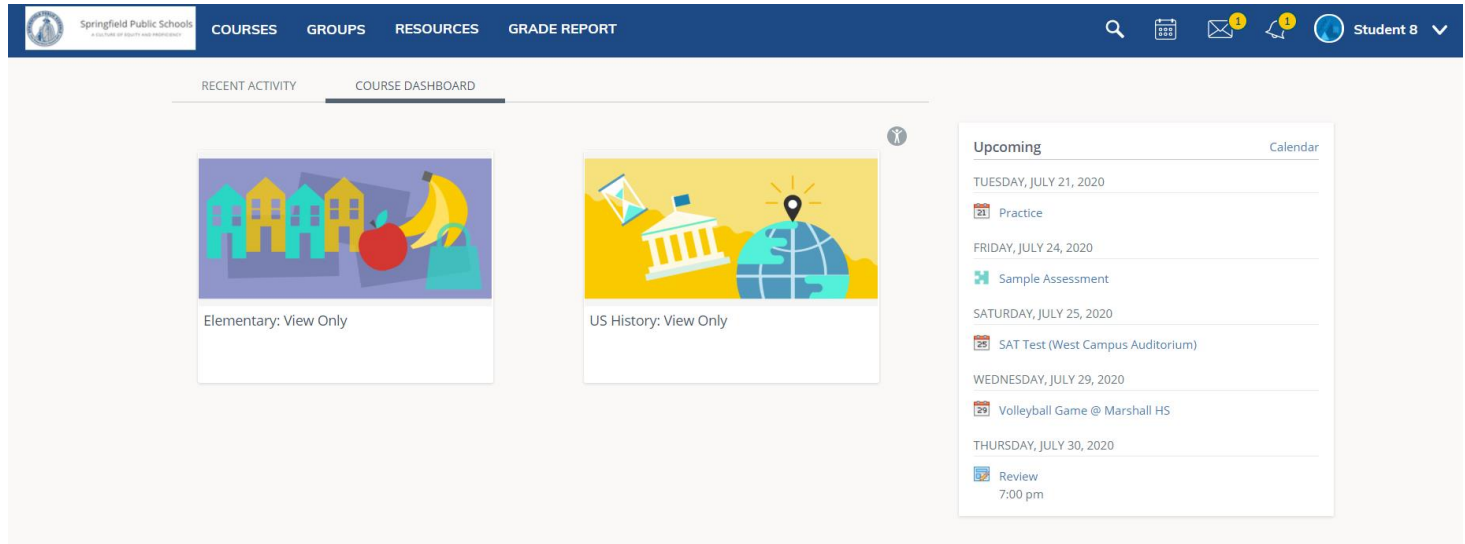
Springfield Public Schools
A CULTURE OF EQUITY AND PROFICIENCY

COURSES GROUPS RESOURCES GRADE REPORT

1 1 Student 8

RECENT ACTIVITY COURSE DASHBOARD

Elementary: View Only

US History: View Only

Upcoming Calendar

TUESDAY, JULY 21, 2020

21 Practice

FRIDAY, JULY 24, 2020

Sample Assessment

SATURDAY, JULY 25, 2020

25 SAT Test (West Campus Auditorium)

WEDNESDAY, JULY 29, 2020

29 Volleyball Game @ Marshall HS

THURSDAY, JULY 30, 2020

Review
7:00 pm